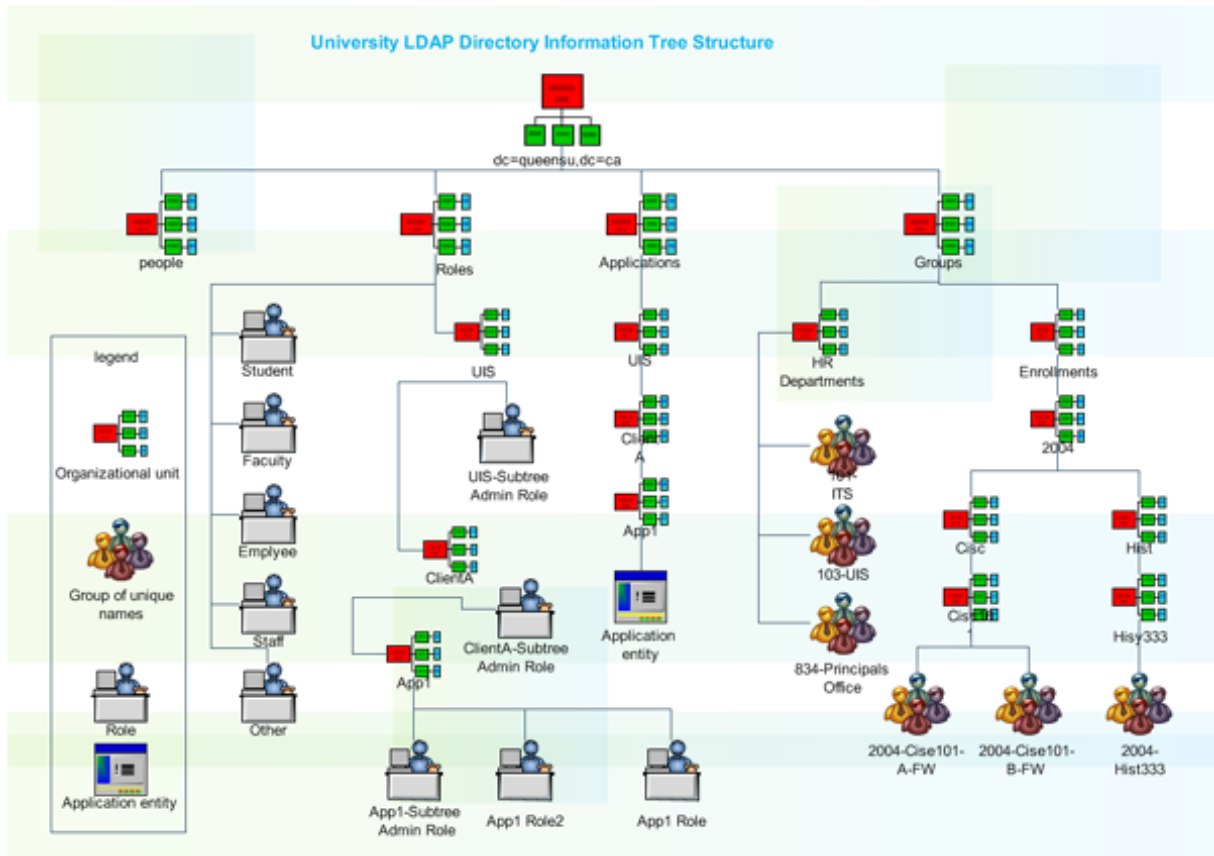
University LDAP Directory Information Tree Structure

dc=queensu,dc=ca

people

Roles

Applications

Groups

legend

Organizational unit

Group of unique names

Role

Application entity

Student

Faculty

Emplyee

Staff

Other

UIS

UIS-Subtree Admin Role

ClientA

ClientA-Subtree Admin Role

App1

App1-Subtree Admin Role

App1 Role2

App1 Role

UIS

Client A

App1

Application entity

HR Departments

101-ITS

103-UIS

834-Principals Office

Enrollments

2004

Cisc

Cisc101

Hist

Hisy333

2004-Cise101-A-FW

2004-Cise101-B-FW

2004-Hist333